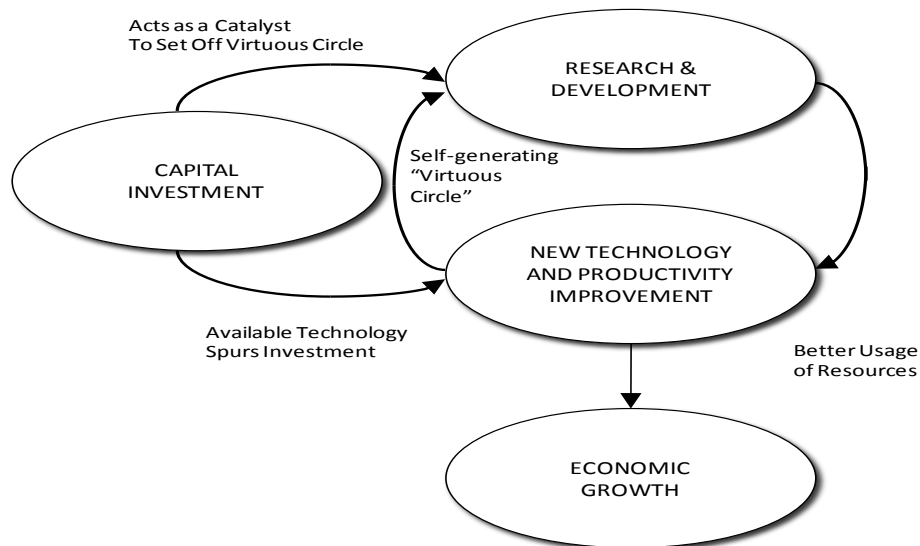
Acts as a Catalyst
To Set Off Virtuous Circle

RESEARCH &
DEVELOPMENT

CAPITAL
INVESTMENT

Self-generating
"Virtuous
Circle"

NEW TECHNOLOGY
AND PRODUCTIVITY
IMPROVEMENT

Available Technology
Spurs Investment

Better Usage
of Resources

ECONOMIC
GROWTH